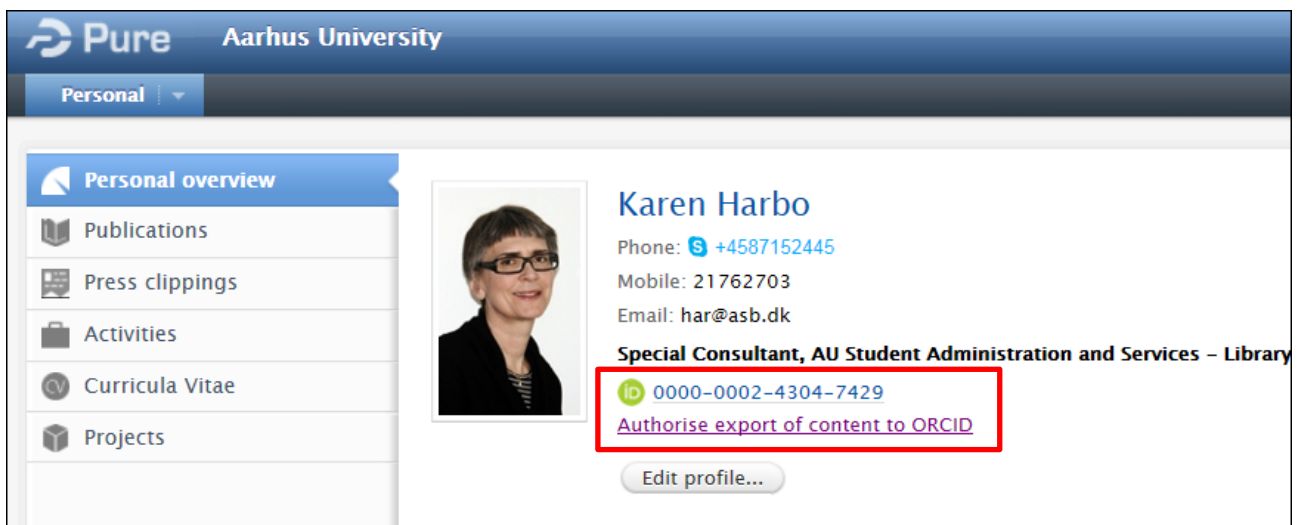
Pure Aarhus University

Personal

Personal overview
Publications
Press clippings
Activities
Curricula Vitae
Projects

Karen Harbo
Phone: +4587152445
Mobile: 21762703
Email: har@asb.dk
Special Consultant, AU Student Administration and Services – Library
0000-0002-4304-7429
Authorise export of content to ORCID
Edit profile...